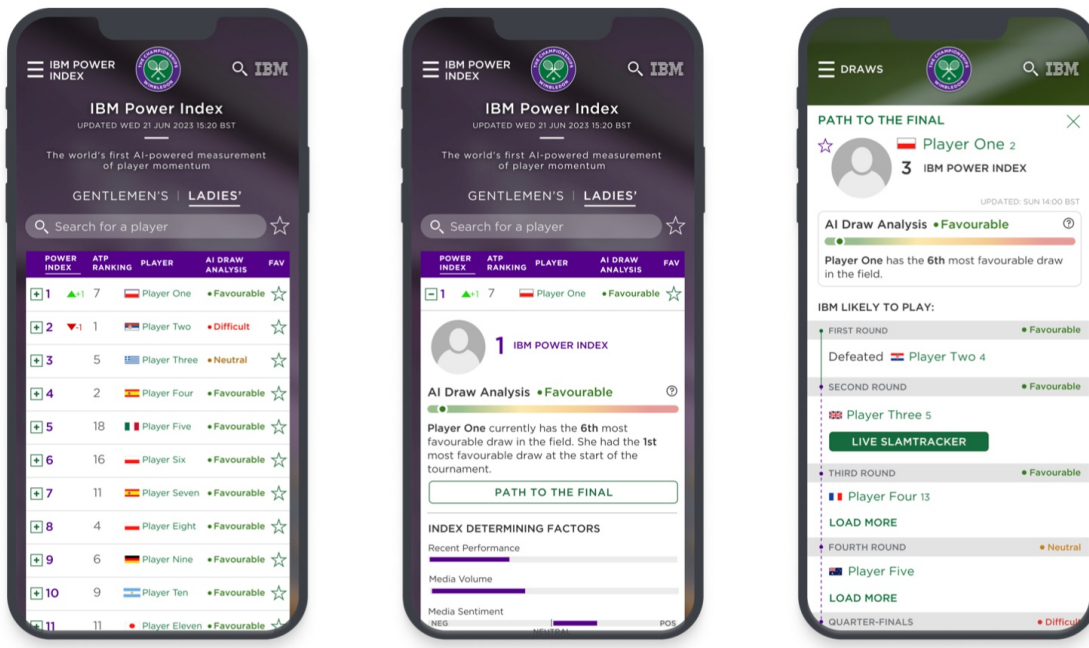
IBM POWER INDEX
THE CHAMPIONSHIPS WIMBLEDON
IBM

IBM Power Index
UPDATED WED 21 JUN 2023 15:20 BST

The world's first AI-powered measurement of player momentum

GENTLEMEN'S | LADIES'

Search for a player

| POWER INDEX | | ATP RANKING | PLAYER | AI DRAW ANALYSIS | FAV |
|---|---|---|---|---|---|
| 1 | +1 | 7 | Player One | •Favourable | ☆ |
| 2 | -1 | 1 | Player Two | •Difficult | ☆ |
| 3 | | 5 | Player Three | •Neutral | ☆ |
| 4 | | 2 | Player Four | •Favourable | ☆ |
| 5 | | 18 | Player Five | •Favourable | ☆ |
| 6 | | 16 | Player Six | •Favourable | ☆ |
| 7 | | 11 | Player Seven | •Favourable | ☆ |
| 8 | | 4 | Player Eight | •Favourable | ☆ |
| 9 | | 6 | Player Nine | •Favourable | ☆ |
| 10 | | 9 | Player Ten | •Favourable | ☆ |
| 11 | | 11 | Player Eleven | •Favourable | ☆ |

IBM POWER INDEX
THE CHAMPIONSHIPS WIMBLEDON
IBM

IBM Power Index
UPDATED WED 21 JUN 2023 15:20 BST

The world's first AI-powered measurement of player momentum

GENTLEMEN'S | LADIES'

Search for a player

| POWER INDEX | | ATP RANKING | PLAYER | AI DRAW ANALYSIS | FAV |
|---|---|---|---|---|---|
| 1 | +1 | 7 | Player One | •Favourable | ☆ |

1 IBM POWER INDEX

AI Draw Analysis •Favourable

Player One currently has the 6th most favourable draw in the field. She had the 1st most favourable draw at the start of the tournament.

PATH TO THE FINAL

INDEX DETERMINING FACTORS
Recent Performance
Media Volume
Media Sentiment
NEG NEUTRAL POS

DRAWS
THE CHAMPIONSHIPS WIMBLEDON
IBM

PATH TO THE FINAL
Player One 2
3 IBM POWER INDEX

UPDATED: SUN 14:00 BST

AI Draw Analysis •Favourable
Player One has the 6th most favourable draw in the field.

IBM LIKELY TO PLAY:
FIRST ROUND •Favourable
Defeated Player Two 4
SECOND ROUND •Favourable
Player Three 5
LIVE SLAMTRACKER
THIRD ROUND •Favourable
Player Four 13
LOAD MORE
FOURTH ROUND •Neutral
Player Five
LOAD MORE
QUARTER-FINALS •Difficul